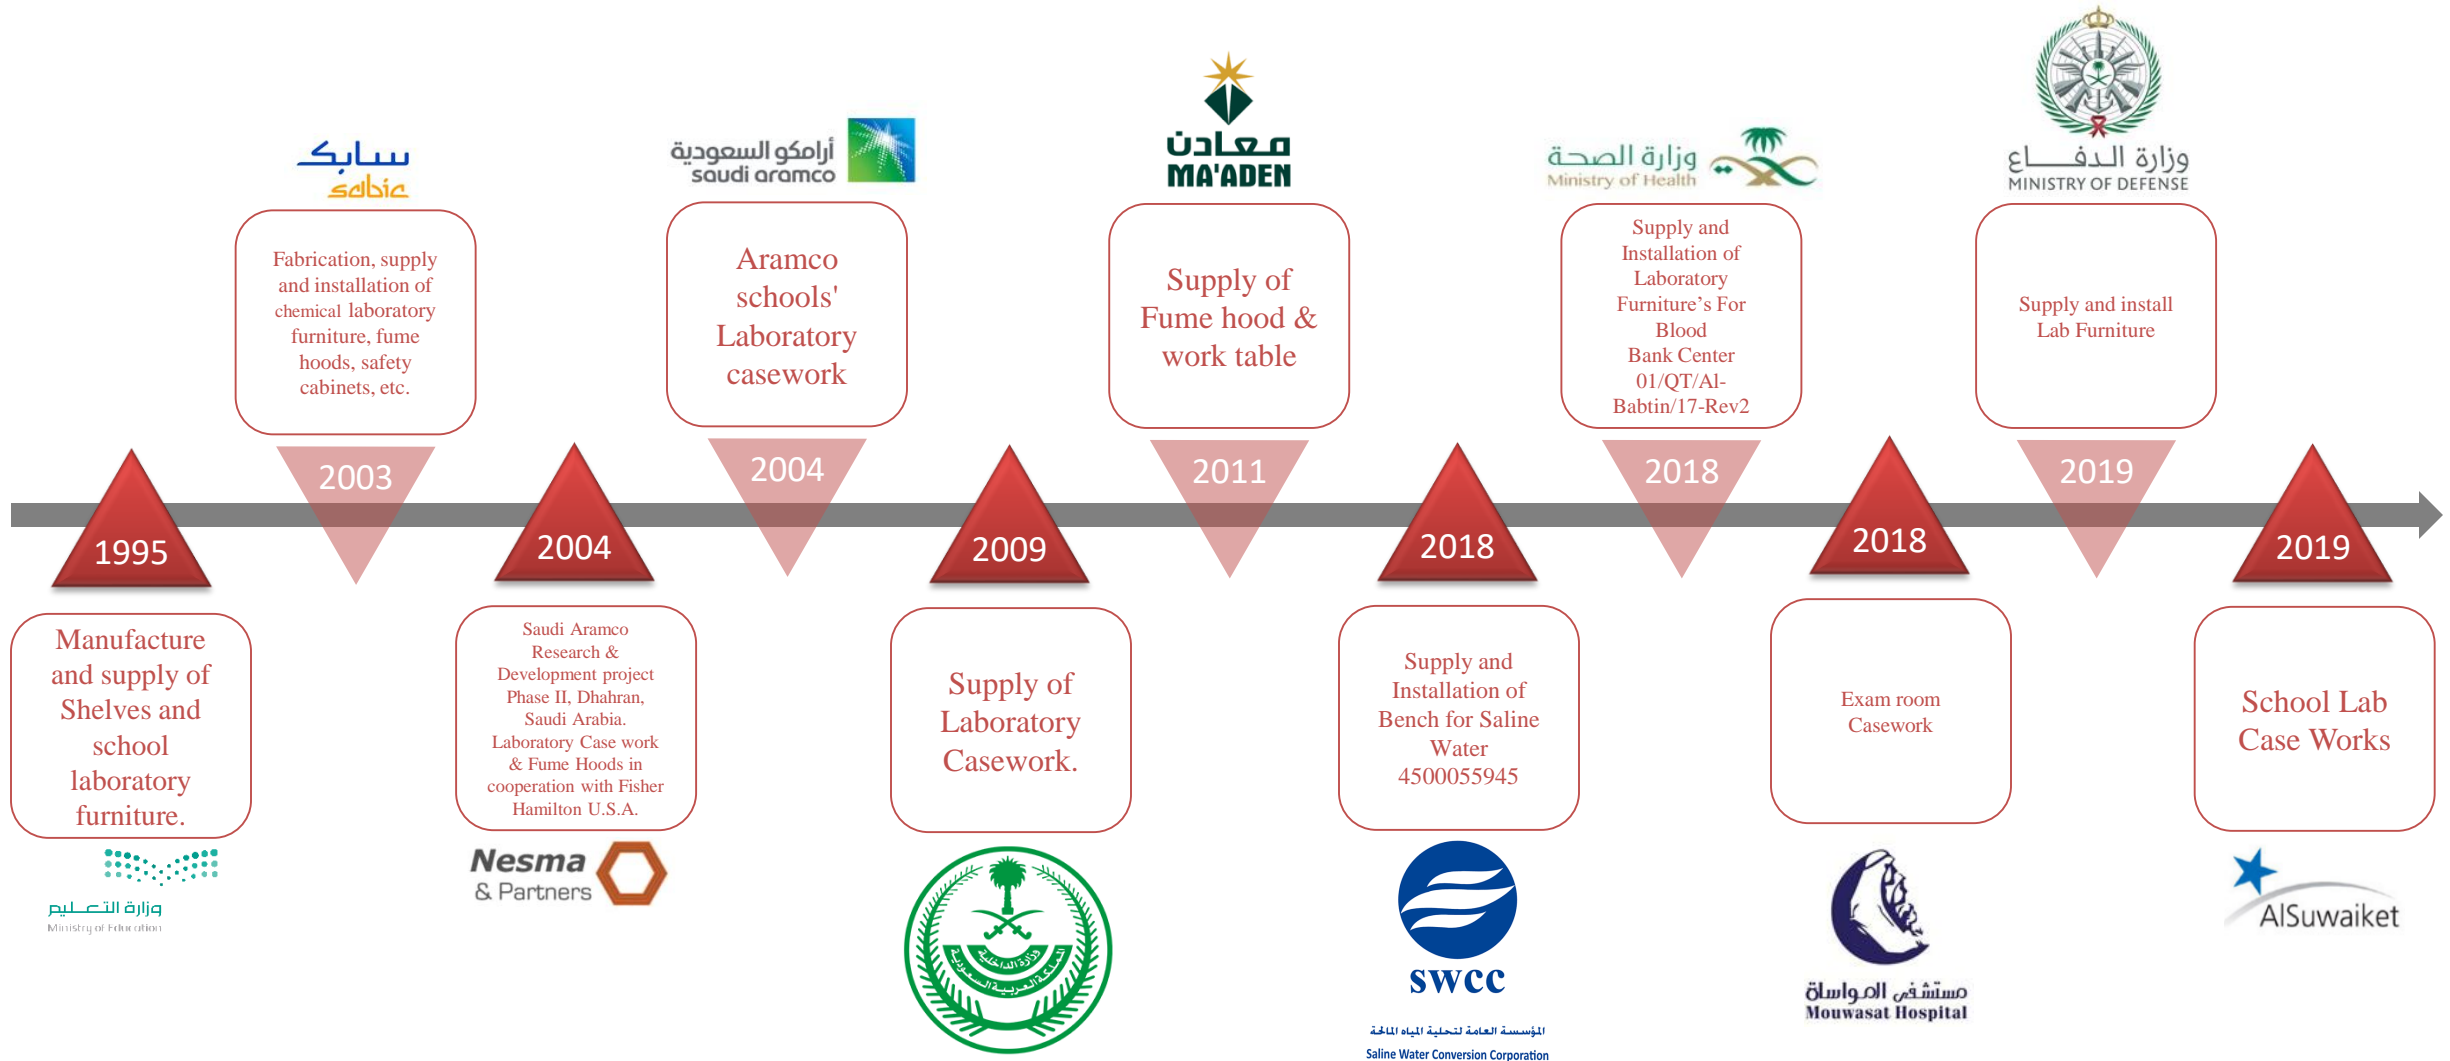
سابك
sabic

أرامكو السعودية
saudi aramco

معادن
MA'ADEN

وزارة الصحة
Ministry of Health

وزارة الدفاع
MINISTRY OF DEFENSE

Fabrication, supply and installation of chemical laboratory furniture, fume hoods, safety cabinets, etc.

Aramco schools' Laboratory casework

Supply of Fume hood & work table

Supply and Installation of Laboratory Furniture's For Blood Bank Center 01/QT/Al-Babtin/17-Rev2

Supply and install Lab Furniture

2003

2004

2011

2018

2019

1995

2004

2009

2018

2018

2019

Manufacture and supply of Shelves and school laboratory furniture.

Saudi Aramco Research & Development project Phase II, Dhahran, Saudi Arabia. Laboratory Case work & Fume Hoods in cooperation with Fisher Hamilton U.S.A.

Supply of Laboratory Casework.

Supply and Installation of Bench for Saline Water 4500055945

Exam room Casework

School Lab Case Works

وزارة التعليم
Ministry of Education

Nesma & Partners

وزارة الداخلية
المملكة العربية السعودية

swcc
المؤسسة العامة لتحلية المياه المالحة
Saline Water Conversion Corporation

مستشفى المواساة
Mouwasat Hospital

AlSuwaiket